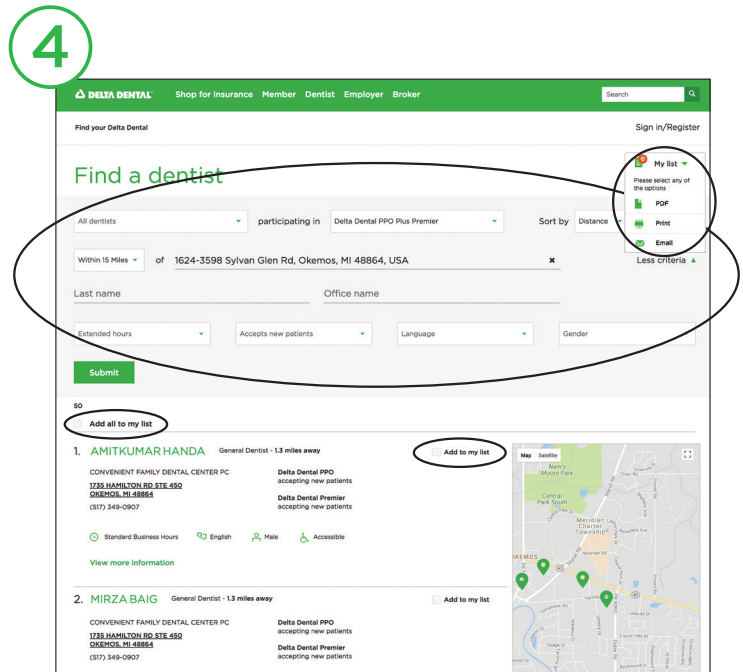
4

DELTA DENTAL Shop for Insurance Member Dentist Employer Broker Search

Find your Delta Dental Sign in/Register

Find a dentist

My list
Please select any of the options
PDF
Print
Email

All dentists participating in Delta Dental PPO Plus Premier Sort by Distance

Within 15 Miles of 1624-3598 Sylvan Glen Rd, Okemos, MI 48864, USA Less criteria

Last name Office name

Extended hours Accepts new patients Language Gender

Submit

50

Add all to my list

1. AMITKUMAR HANDA General Dentist - 1.3 miles away Add to my list

CONVENIENT FAMILY DENTAL CENTER PC
1735 HAMILTON RD STE 450
OKEMOS, MI 48864
(517) 349-0907

Delta Dental PPO
accepting new patients
Delta Dental Premier
accepting new patients

Standard Business Hours English Male Accessible

View more information

2. MIRZA BAIG General Dentist - 1.3 miles away Add to my list

CONVENIENT FAMILY DENTAL CENTER PC
1735 HAMILTON RD STE 450
OKEMOS, MI 48864
(517) 349-0907

Delta Dental PPO
accepting new patients
Delta Dental Premier
accepting new patients

Map Satellite
Nancy Moore Park
Central Park South
Meridian Charter Township
OKEMOS